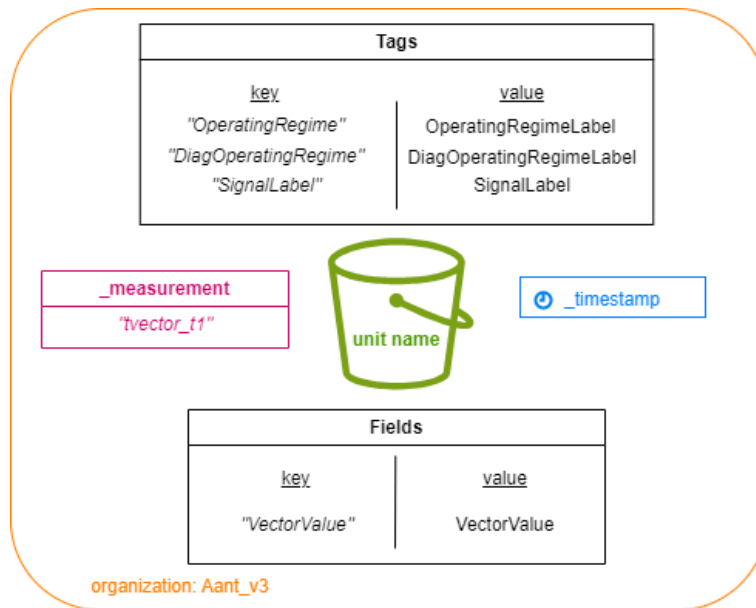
Tags

| key | value |
|---|---|
| "OperatingRegime" | OperatingRegimeLabel |
| "DiagOperatingRegime" | DiagOperatingRegimeLabel |
| "SignalLabel" | SignalLabel |

_measurement
"tvector_t1"

unit name

_timestamp

Fields

| key | value |
|---|---|
| "VectorValue" | VectorValue |

organization: Aant_v3